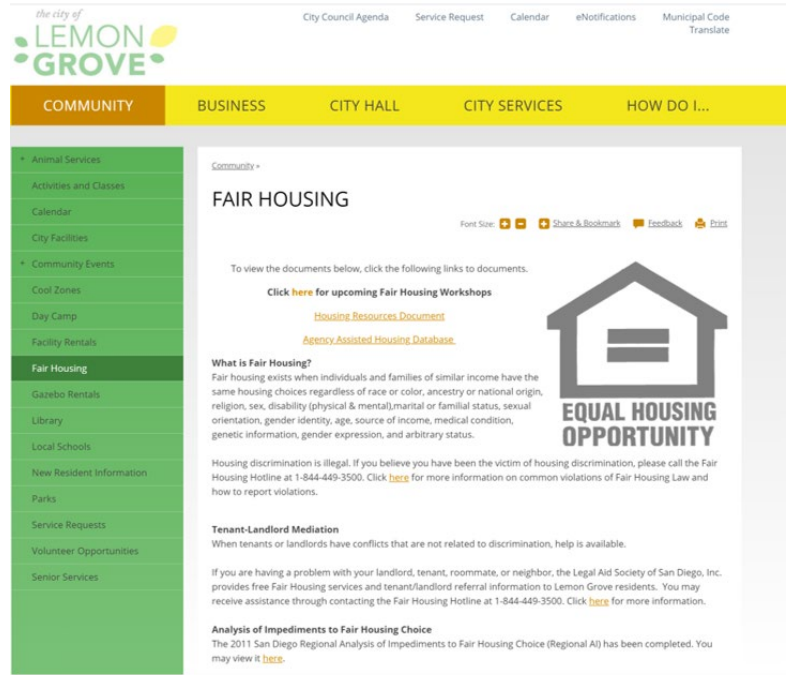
the city of
LEMON
GROVE

City Council Agenda
Service Request
Calendar
eNotifications
Municipal Code
Translate

COMMUNITY
BUSINESS
CITY HALL
CITY SERVICES
HOW DO I...

+ Animal Services
Activities and Classes
Calendar
City Facilities
+ Community Events
Cool Zones
Day Camp
Facility Rentals
Fair Housing
Gazebo Rentals
Library
Local Schools
New Resident Information
Parks
Service Requests
Volunteer Opportunities
Senior Services

Community »

FAIR HOUSING

Font Size: + − Share & Bookmark Feedback Print

To view the documents below, click the following links to documents.

Click here for upcoming Fair Housing Workshops

Housing Resources Document

Agency Assisted Housing Database

EQUAL HOUSING OPPORTUNITY

What is Fair Housing?
Fair housing exists when individuals and families of similar income have the same housing choices regardless of race or color, ancestry or national origin, religion, sex, disability (physical & mental),marital or familial status, sexual orientation, gender identity, age, source of income, medical condition, genetic information, gender expression, and arbitrary status.

Housing discrimination is illegal. If you believe you have been the victim of housing discrimination, please call the Fair Housing Hotline at 1-844-449-3500. Click here for more information on common violations of Fair Housing Law and how to report violations.

Tenant-Landlord Mediation
When tenants or landlords have conflicts that are not related to discrimination, help is available.

If you are having a problem with your landlord, tenant, roommate, or neighbor, the Legal Aid Society of San Diego, Inc. provides free Fair Housing services and tenant/landlord referral information to Lemon Grove residents. You may receive assistance through contacting the Fair Housing Hotline at 1-844-449-3500. Click here for more information.

Analysis of Impediments to Fair Housing Choice
The 2011 San Diego Regional Analysis of Impediments to Fair Housing Choice (Regional AI) has been completed. You may view it here.